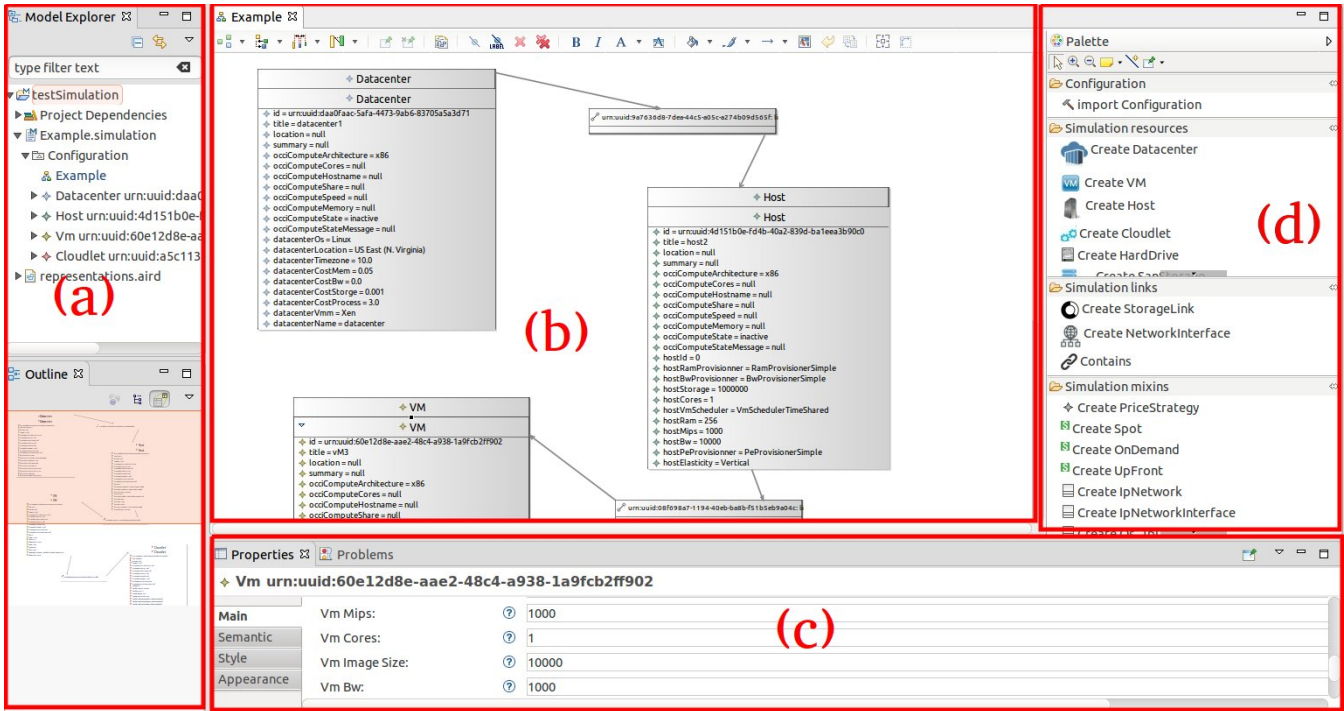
Model Explorer

type filter text

testSimulation
Project Dependencies
Example.simulation
Configuration
Example
Datacenter urn:uuid:daa0
Host urn:uuid:4d151b0e-
Vm urn:uuid:60e12d8e-aa
Cloudlet urn:uuid:a5c113
representations.aird

(a)

Outline

Example

Datacenter
Datacenter
id = urn:uuid:daa0faac-5afa-4473-9ab6-83705a5a3d71
title = datacenter1
location = null
summary = null
occiComputeArchitecture = x86
occiComputeCores = null
occiComputeHostname = null
occiComputeShare = null
occiComputeSpeed = null
occiComputeMemory = null
occiComputeState = inactive
occiComputeStateMessage = null
datacenterOs = Linux
datacenterLocation = US East (N. Virginia)
datacenterTimezone = 10.0
datacenterCostMem = 0.05
datacenterCostBw = 0.0
datacenterCostStorge = 0.001
datacenterCostProcess = 3.0
datacenterVmm = Xen
datacenterName = datacenter

urn:uuid:9a763dd8-7dea-44c5-a05c-e274b09d585f

Host
Host
id = urn:uuid:4d151b0e-fd4b-40a2-839d-ba1eea3b90c0
title = host2
location = null
summary = null
occiComputeArchitecture = x86
occiComputeCores = null
occiComputeHostname = null
occiComputeShare = null
occiComputeSpeed = null
occiComputeMemory = null
occiComputeState = inactive
occiComputeStateMessage = null
hostId = 0
hostRamProvisionner = RamProvisionerSimple
hostBwProvisionner = BwProvisionerSimple
hostStorage = 1000000
hostCores = 1
hostVmScheduler = VmSchedulerTimeShared
hostRam = 256
hostMips = 1000
hostBw = 10000
hostPeProvisionner = PeProvisionerSimple
hostElasticity = Vertical

(b)

VM
VM
id = urn:uuid:60e12d8e-aae2-48c4-a938-1a9fcb2ff902
title = vM3
location = null
summary = null
occiComputeArchitecture = x86
occiComputeCores = null
occiComputeHostname = null
occiComputeShare = null

urn:uuid:08f698a7-1194-40eb-ba8b-f51b5eb9a04c

Palette
Configuration
import Configuration
Simulation resources
Create Datacenter
Create VM
Create Host
Create Cloudlet
Create HardDrive
Create SanStorage
Simulation links
Create StorageLink
Create NetworkInterface
Contains
Simulation mixins
Create PriceStrategy
Create Spot
Create OnDemand
Create UpFront
Create IpNetwork
Create IpNetworkInterface

(d)

Properties Problems

Vm urn:uuid:60e12d8e-aae2-48c4-a938-1a9fcb2ff902

Main
Semantic
Style
Appearance

| | |
|---|---|
| Vm Mips: | 1000 |
| Vm Cores: | 1 |
| Vm Image Size: | 10000 |
| Vm Bw: | 1000 |

(c)